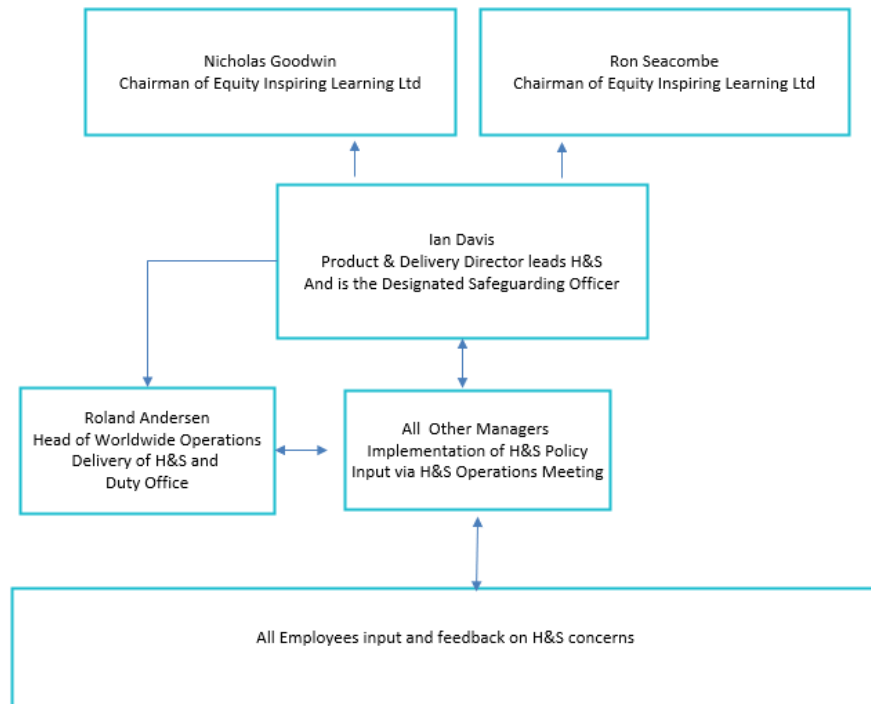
Nicholas Goodwin
Chairman of Equity Inspiring Learning Ltd

Ron Seacombe
Chairman of Equity Inspiring Learning Ltd

Ian Davis
Product & Delivery Director leads H&S
And is the Designated Safeguarding Officer

Roland Andersen
Head of Worldwide Operations
Delivery of H&S and
Duty Office

All Other Managers
Implementation of H&S Policy
Input via H&S Operations Meeting

All Employees input and feedback on H&S concerns